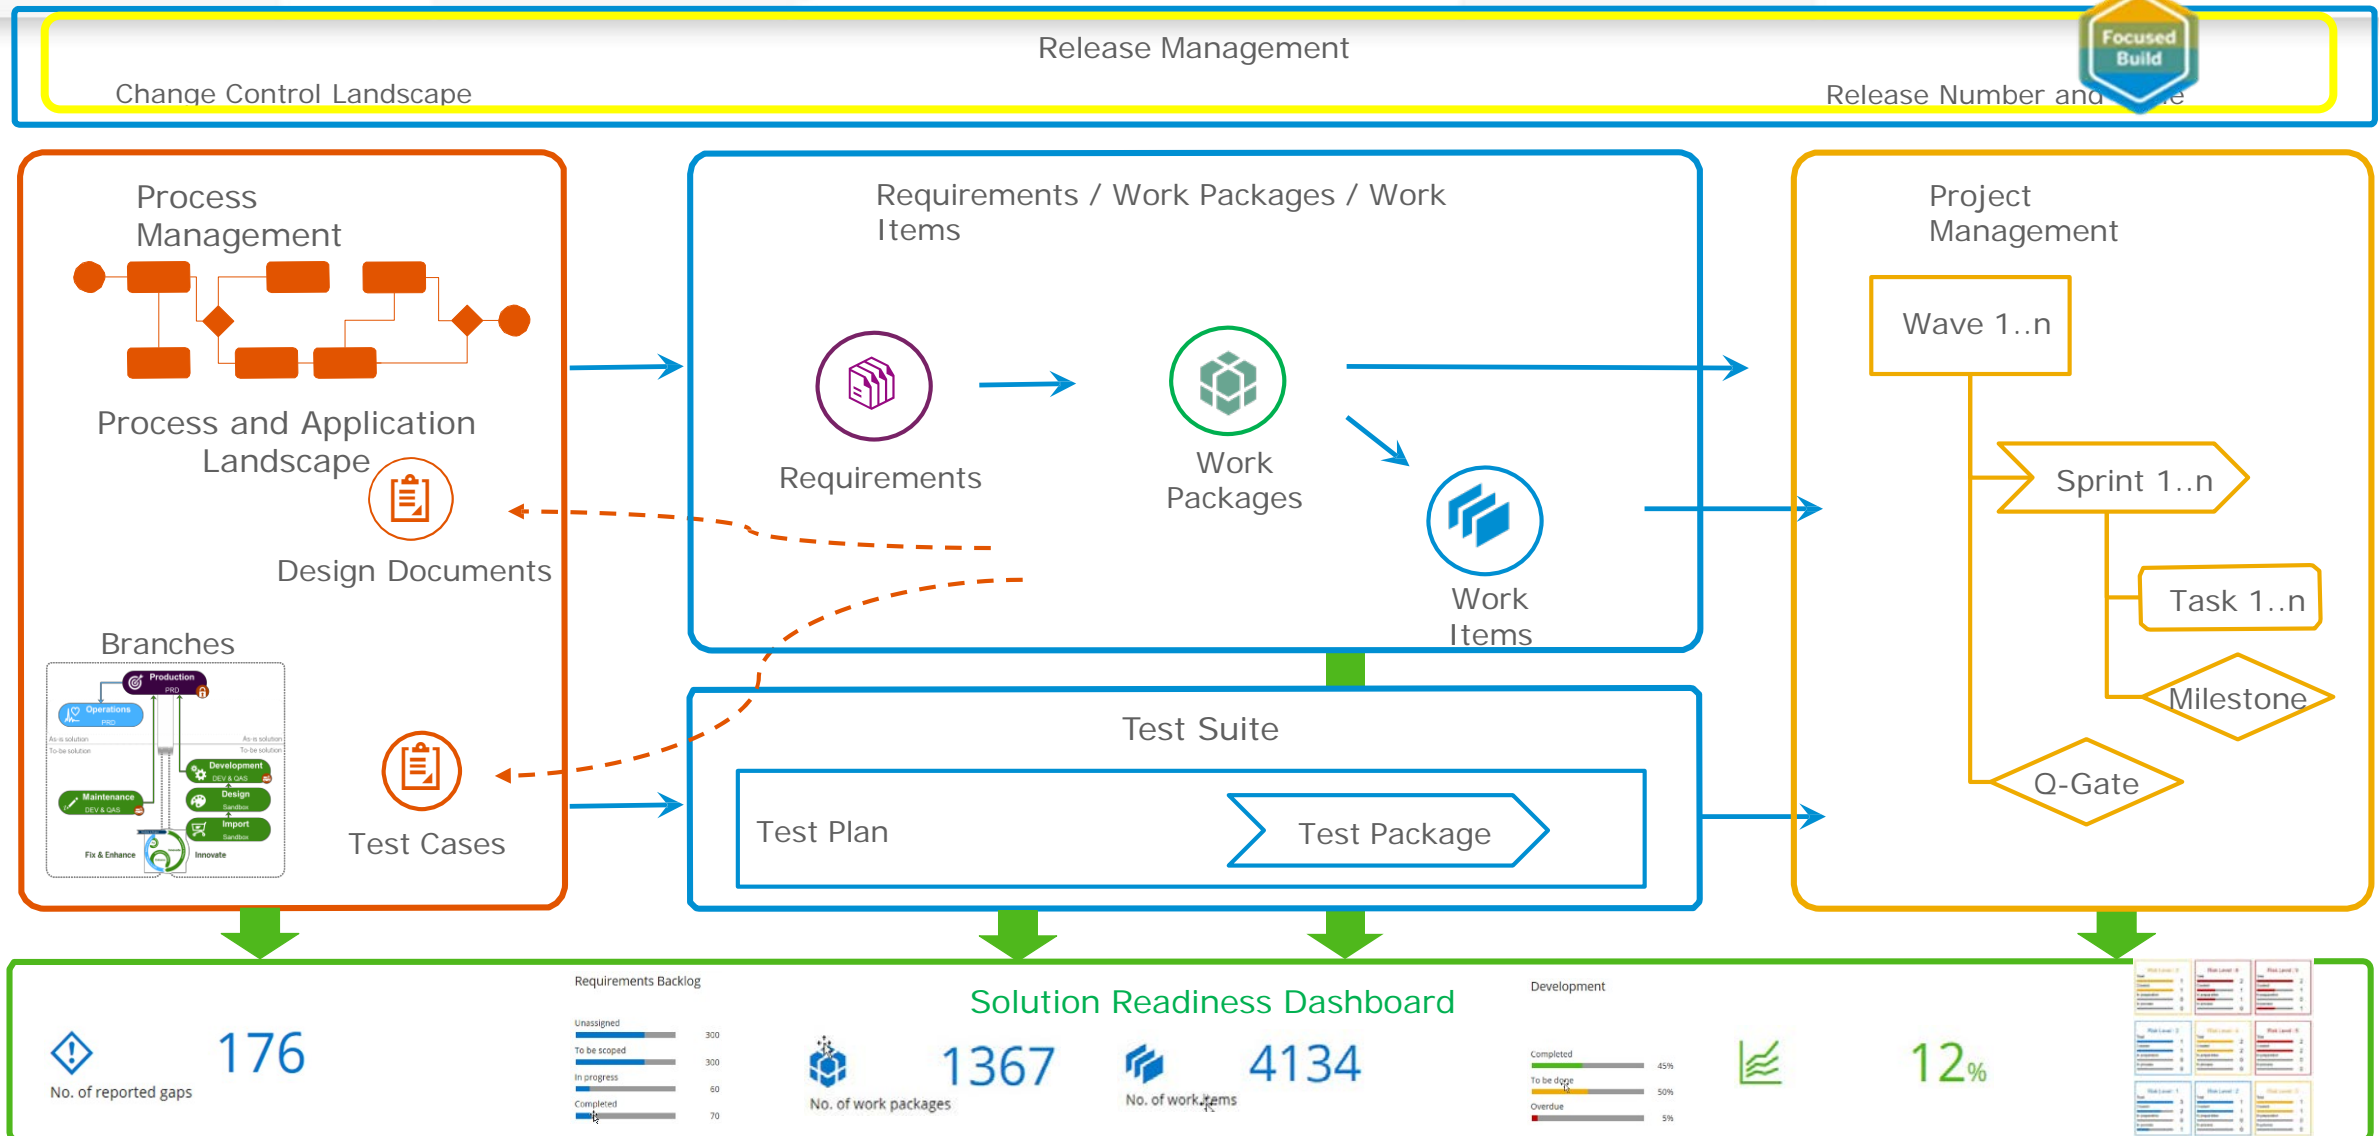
Release Management

Change Control Landscape

Release Number and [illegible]e

Focused Build

Process Management

Process and Application Landscape

Design Documents

Branches

Production PRD

Operations PRD

As-is solution To-be solution

As-is solution To-be solution

Development DEV & QAS

Maintenance DEV & QAS

Design Sandbox

Import Sandbox

Fix & Enhance

Innovate

Test Cases

Requirements / Work Packages / Work Items

Requirements

Work Packages

Work Items

Test Suite

Test Plan

Test Package

Project Management

Wave 1..n

Sprint 1..n

Task 1..n

Milestone

Q-Gate

Solution Readiness Dashboard

No. of reported gaps

176

Requirements Backlog

Unassigned 300

To be scoped 300

In progress 60

Completed 70

No. of work packages

1367

No. of work items

4134

Development

Completed 45%

To be done 50%

Overdue 5%

12%